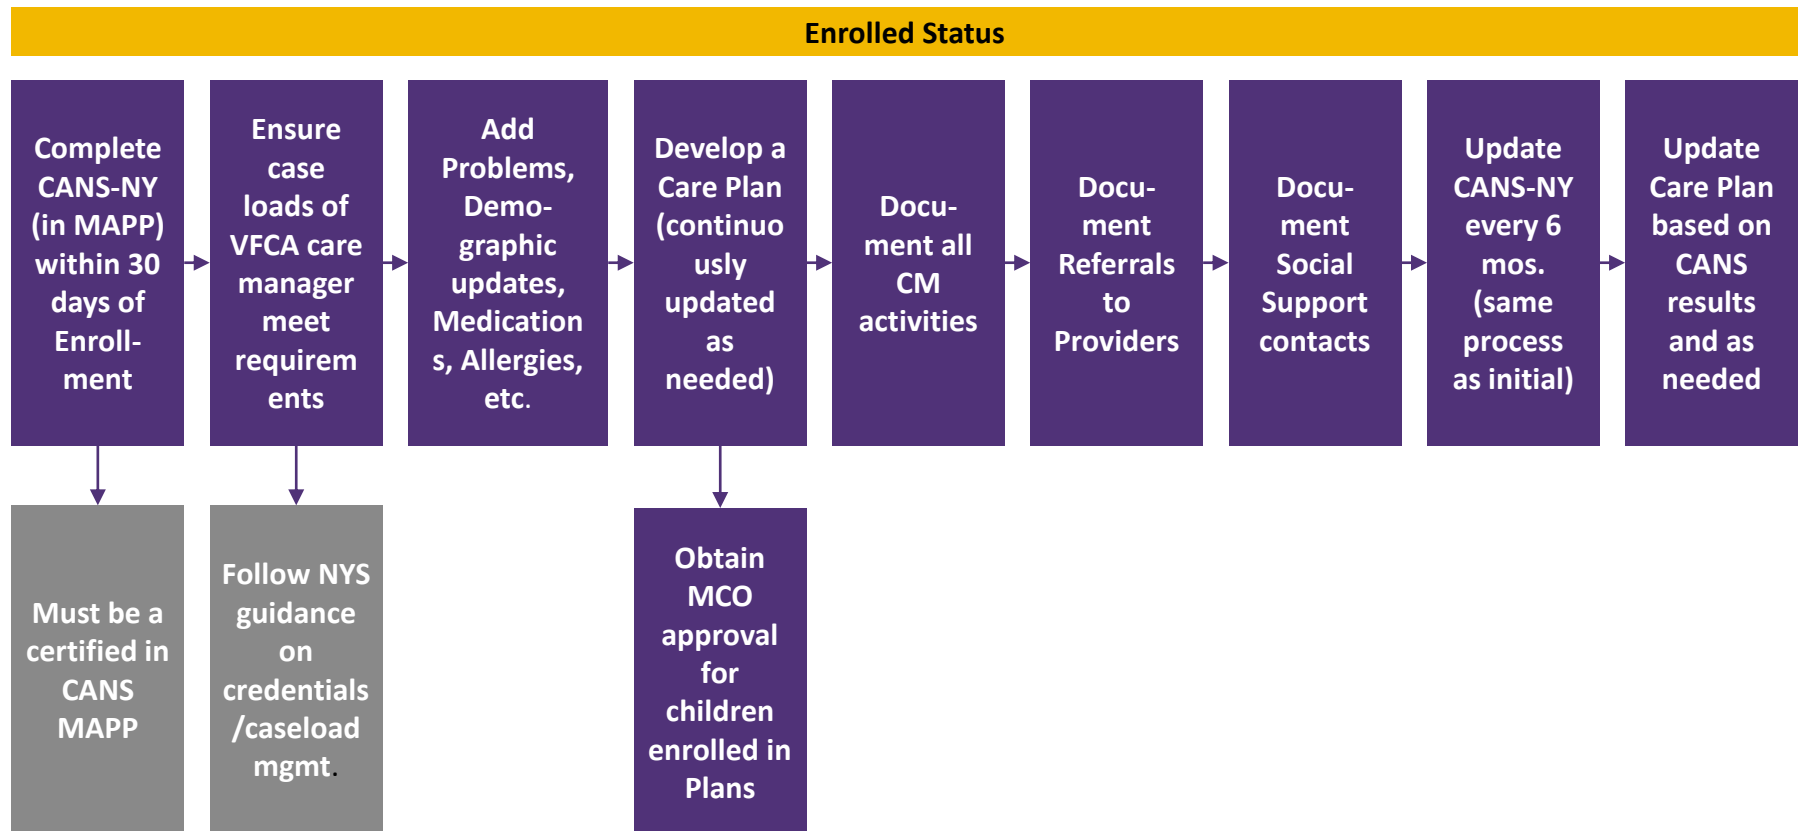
Enrolled Status

Complete CANS-NY (in MAPP) within 30 days of Enroll-ment

Ensure case loads of VFCA care manager meet requirements

Add Problems, Demo-graphic updates, Medications, Allergies, etc.

Develop a Care Plan (continuously updated as needed)

Docu-ment all CM activities

Docu-ment Referrals to Providers

Docu-ment Social Support contacts

Update CANS-NY every 6 mos. (same process as initial)

Update Care Plan based on CANS results and as needed

Must be a certified in CANS MAPP

Follow NYS guidance on credentials /caseload mgmt.

Obtain MCO approval for children enrolled in Plans